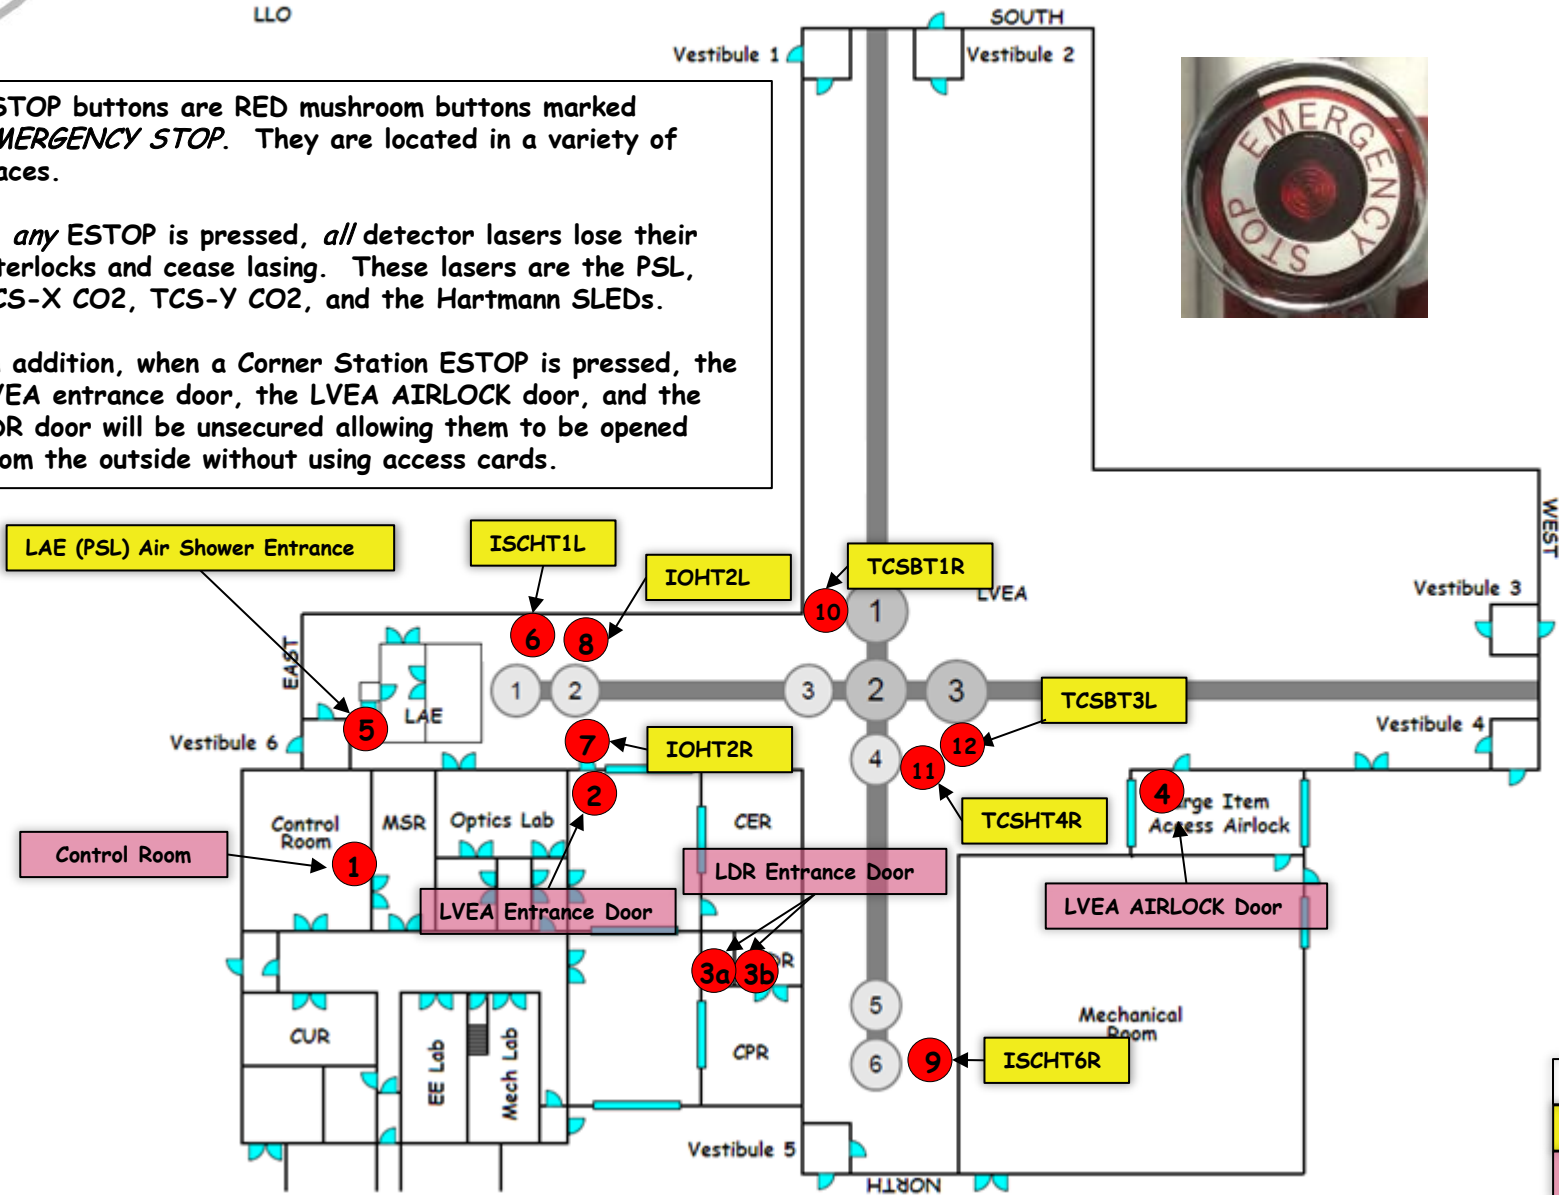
LLO

STOP buttons are RED mushroom buttons marked MERGENCY STOP. They are located in a variety of aces.

any ESTOP is pressed, all detector lasers lose their terlocks and cease lasing. These lasers are the PSL, CS-X CO2, TCS-Y CO2, and the Hartmann SLEDs.

addition, when a Corner Station ESTOP is pressed, the VEA entrance door, the LVEA AIRLOCK door, and the DR door will be unsecured allowing them to be opened om the outside without using access cards.

EMERGENCY STOP

SOUTH
Vestibule 1
Vestibule 2
WEST
Vestibule 3
Vestibule 4
LVEA
LAE (PSL) Air Shower Entrance
ISCHT1L
IOHT2L
TCSBT1R
10
1
6
8
EAST
LAE
1
2
3
2
3
TCSBT3L
5
Vestibule 6
7
IOHT2R
12
4
11
2
4
rge Item Access Airlock
Control Room
MSR
Optics Lab
CER
TCSHT4R
Control Room
1
LDR Entrance Door
LVEA Entrance Door
LVEA AIRLOCK Door
3a
3b
R
CUR
EE Lab
Mech Lab
5
CPR
Mechanical Room
6
9
ISCHT6R
Vestibule 5
NORTH